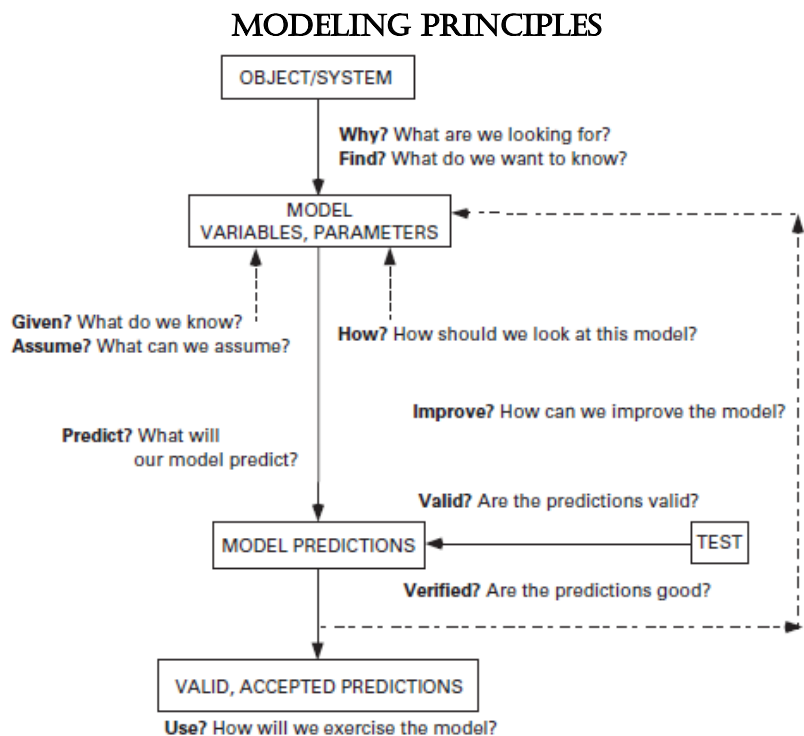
MODELING PRINCIPLES

OBJECT/SYSTEM

**Why?** What are we looking for?
**Find?** What do we want to know?

MODEL
VARIABLES, PARAMETERS

**Given?** What do we know?
**Assume?** What can we assume?

**How?** How should we look at this model?

**Improve?** How can we improve the model?

**Predict?** What will our model predict?

**Valid?** Are the predictions valid?

MODEL PREDICTIONS

TEST

**Verified?** Are the predictions good?

VALID, ACCEPTED PREDICTIONS

**Use?** How will we exercise the model?